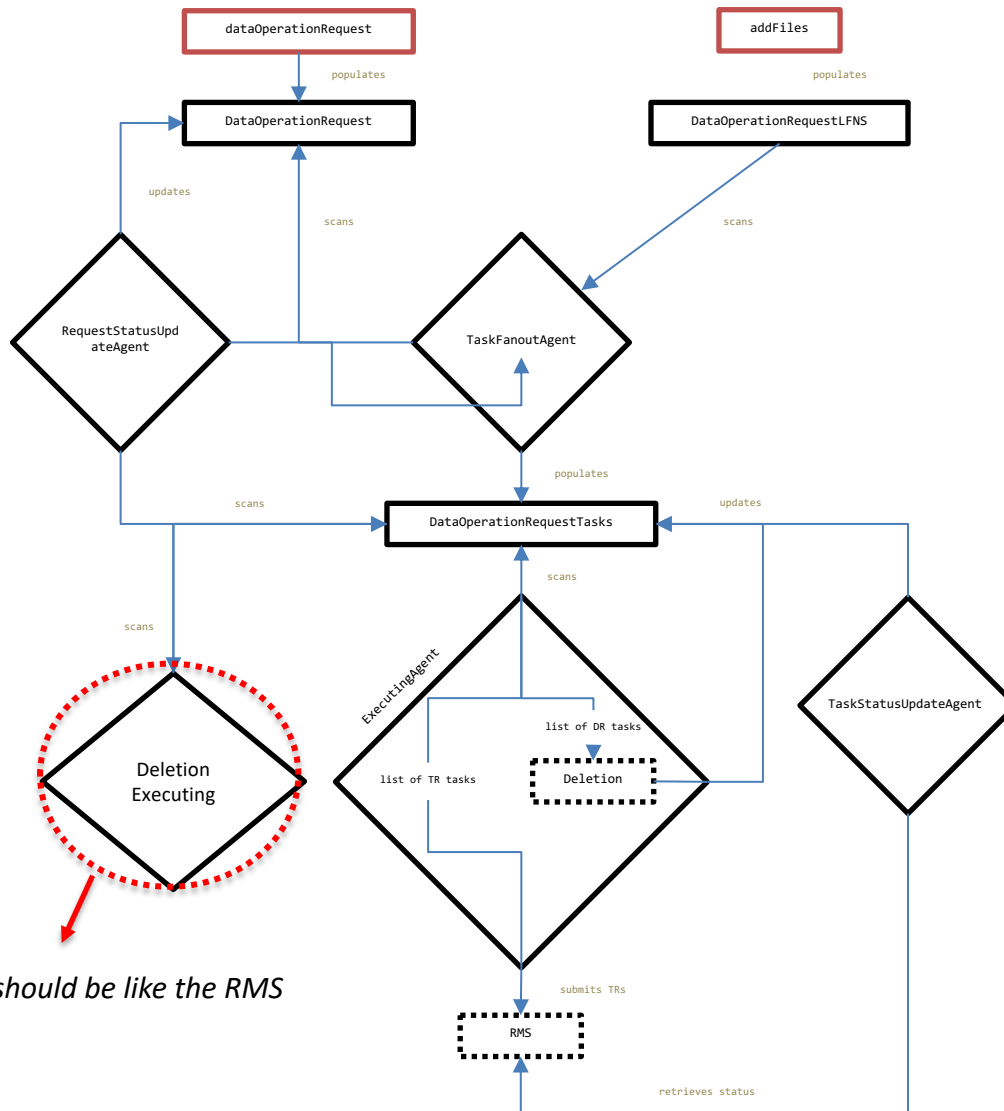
dataOperationRequest

addFiles

populates

populates

DataOperationRequest

DataOperationRequestLFNS

updates

scans

scans

RequestStatusUpdateAgent

TaskFanoutAgent

populates

scans

updates

DataOperationRequestTasks

scans

scans

ExecutingAgent

TaskStatusUpdateAgent

list of DR tasks

Deletion Executing

list of TR tasks

Deletion

should be like the RMS

submits TRs

RMS

retrieves status